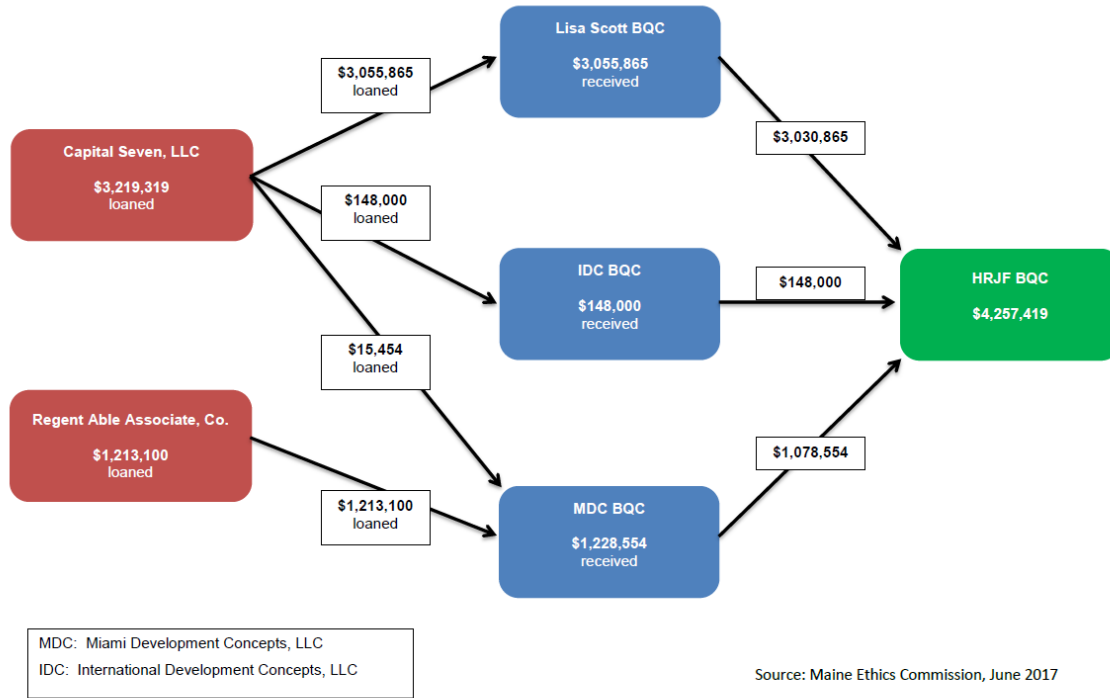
Capital Seven, LLC
$3,219,319
loaned

$3,055,865
loaned

Lisa Scott BQC
$3,055,865
received

$148,000
loaned

$3,030,865

IDC BQC
$148,000
received

$148,000

HRJF BQC
$4,257,419

$15,454
loaned

Regent Able Associate, Co.
$1,213,100
loaned

$1,078,554

$1,213,100
loaned

MDC BQC
$1,228,554
received

MDC: Miami Development Concepts, LLC
IDC: International Development Concepts, LLC

Source: Maine Ethics Commission, June 2017